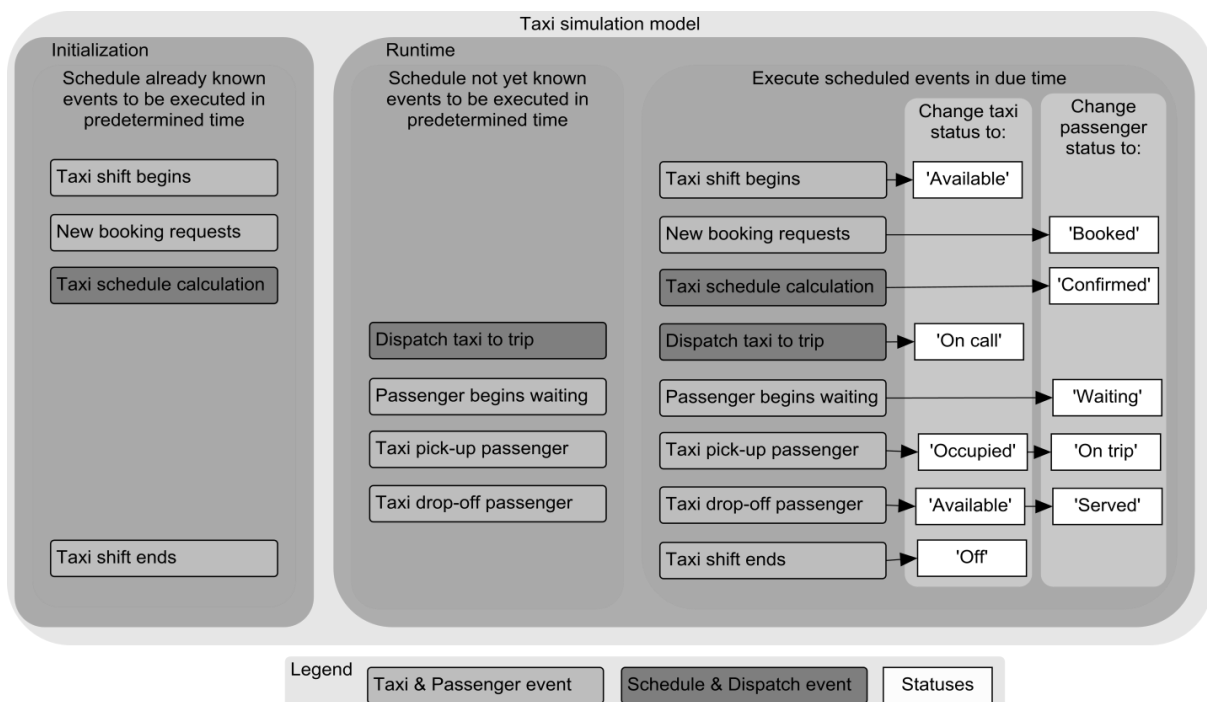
Taxi simulation model

Initialization

Schedule already known events to be executed in predetermined time

Taxi shift begins

New booking requests

Taxi schedule calculation

Taxi shift ends

Runtime

Schedule not yet known events to be executed in predetermined time

Dispatch taxi to trip

Passenger begins waiting

Taxi pick-up passenger

Taxi drop-off passenger

Execute scheduled events in due time

Change taxi status to:

Change passenger status to:

Taxi shift begins

'Available'

New booking requests

'Booked'

Taxi schedule calculation

'Confirmed'

Dispatch taxi to trip

'On call'

Passenger begins waiting

'Waiting'

Taxi pick-up passenger

'Occupied'

'On trip'

Taxi drop-off passenger

'Available'

'Served'

Taxi shift ends

'Off'

Legend

Taxi & Passenger event

Schedule & Dispatch event

Statuses